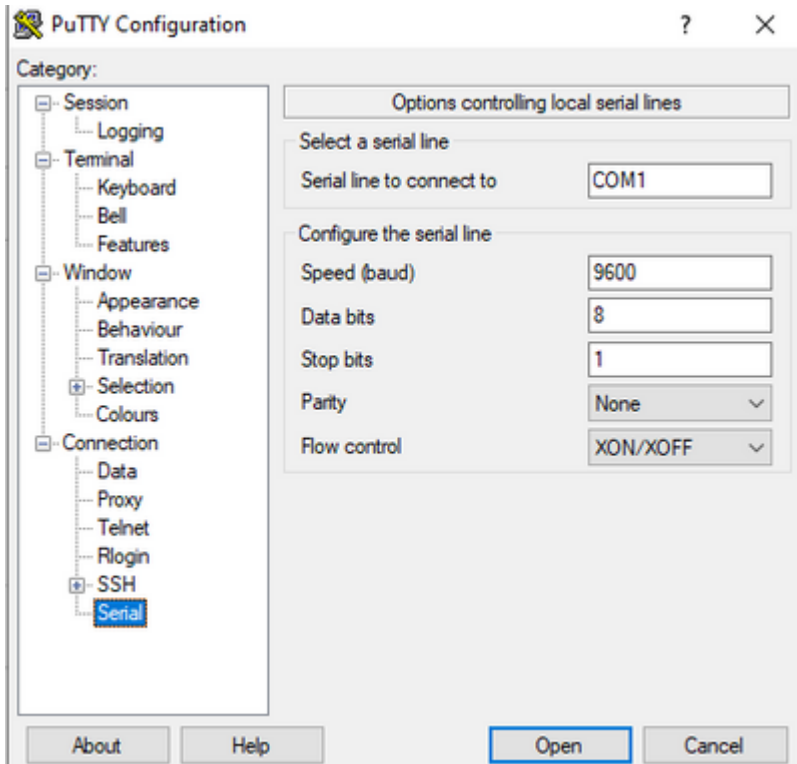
PuTTY Configuration ? ×

Category:

Session
Logging
Terminal
Keyboard
Bell
Features
Window
Appearance
Behaviour
Translation
Selection
Colours
Connection
Data
Proxy
Telnet
Rlogin
SSH
Serial

Options controlling local serial lines

Select a serial line

Serial line to connect to COM1

Configure the serial line

Speed (baud) 9600

Data bits 8

Stop bits 1

Parity None

Flow control XON/XOFF

About Help Open Cancel